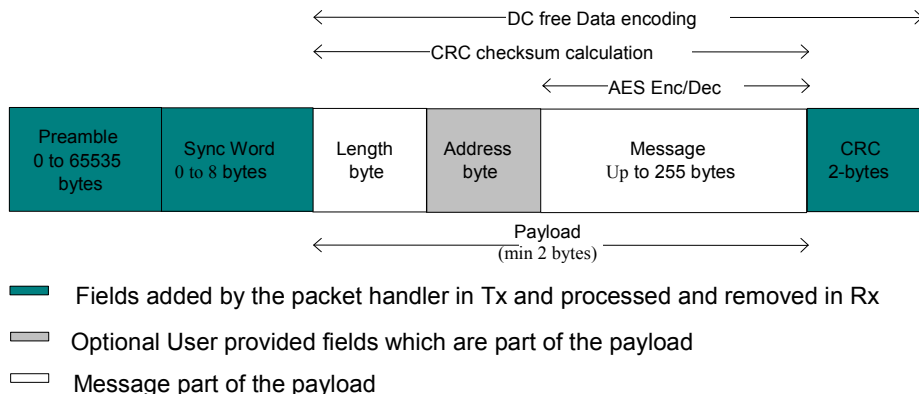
DC free Data encoding

CRC checksum calculation

AES Enc/Dec

Preamble
0 to 65535
bytes

Sync Word
0 to 8 bytes

Length
byte

Address
byte

Message
Up to 255 bytes

CRC
2-bytes

Payload
(min 2 bytes)

Fields added by the packet handler in Tx and processed and removed in Rx

Optional User provided fields which are part of the payload

Message part of the payload